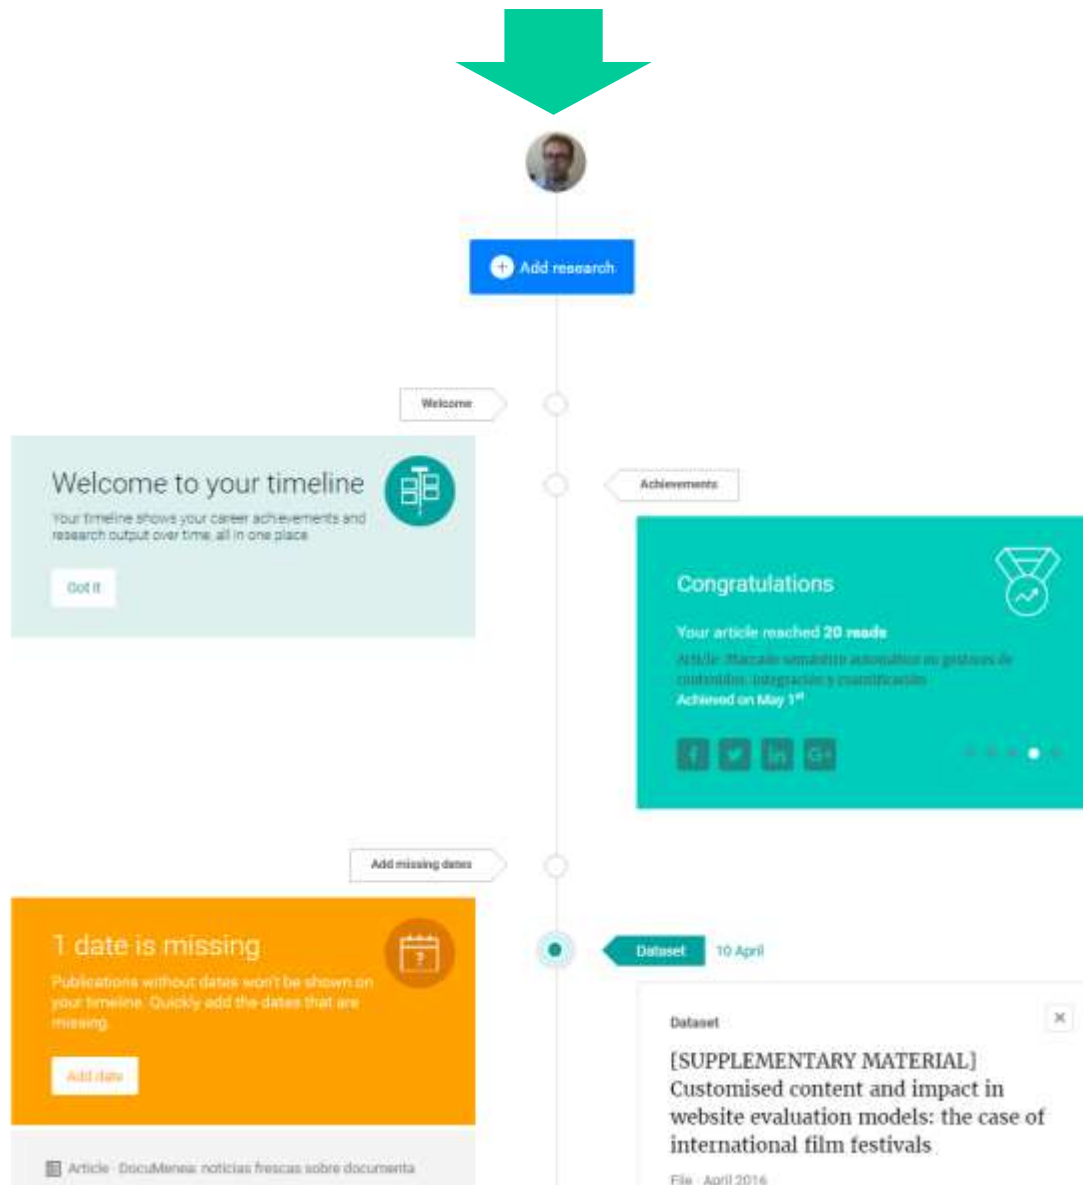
Add research

Welcome

Welcome to your timeline

Your timeline shows your career achievements and research output over time, all in one place

Got it

Achievements

Congratulations

Your article reached **20 reads**

Article: Marcado semántico automático en gestores de contenidos: integración y cuantificación

Achieved on May 1$^{st}$

Add missing dates

1 date is missing

Publications without dates won't be shown on your timeline. Quickly add the dates that are missing.

Add date

Dataset 10 April

Dataset

[SUPPLEMENTARY MATERIAL] Customised content and impact in website evaluation models: the case of international film festivals

File · April 2016

Article · DocuMenea: noticias frescas sobre documenta